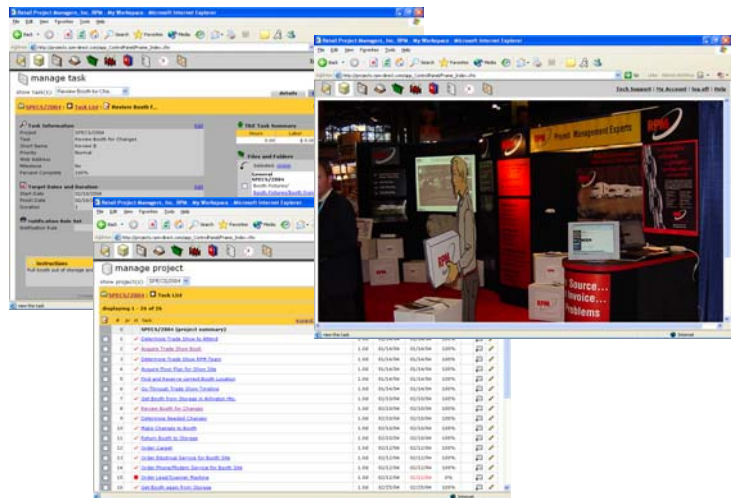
Retail Project Managers, Inc. RPM - My Workspace - Microsoft Internet Explorer

File Edit View Favorites Tools Help

manage task

show task(s): Review Booth for Cha...

details

SPECS/2004 | Task List | Review Booth f...

Task Information

Project SPECS/2004
Task Review Booth for Changes
Short Name Review B
Priority Normal
Web Address
Milestone No
Percent Complete 100%

Target Dates and Duration
Start Date 02/16/2004
Finish Date
Duration

Notification Rule Set
Notification Rule

Instructions
Pull booth out of storage and

TRT Task Summary
Hours Labor
0.00

Files and Folders
General
SPECS/2004
Booth Pictures/
Booth Pictures/Booth from

Retail Project Managers, Inc. RPM - My Workspace - Microsoft Internet Explorer

File Edit View Favorites Tools Help

Tech Support | My Account | log off | Help

Project Management Experts

RPM

Source...
Invoice...
Problems

Retail Project Managers, Inc. RPM - My Workspace - Microsoft Internet Explorer

File Edit View Favorites Tools Help

manage project

show project(s): SPECS/2004

SPECS/2004 | Task List

displaying 1 - 26 of 26

SPECS/2004 (project summary)

| # | Task | | | | |
|---|---|---|---|---|---|
| 1 | Determine Trade Show to Attend | 1.00 | 01/14/04 | 01/14/04 | 100% |
| 2 | Acquire Trade Show Book | 1.00 | 01/14/04 | 01/14/04 | 100% |
| 3 | Determine Team from RPM Team | 1.00 | 01/14/04 | 01/14/04 | 100% |
| 4 | Acquire Floor Plan for Show Site | 1.00 | 01/14/04 | 01/14/04 | 100% |
| 5 | Find and Reserve correct Booth Location | 1.00 | 01/14/04 | 01/14/04 | 100% |
| 6 | Go Through Trade Show Timeline | 1.00 | 01/14/04 | 01/14/04 | 100% |
| 7 | Get Booth from Storage in Arlington Hts. | 1.00 | 02/10/04 | 02/10/04 | 100% |
| 8 | Review Booth for Changes | 1.00 | 02/10/04 | 02/10/04 | 100% |
| 9 | Determine Needed Changes | 1.00 | 02/10/04 | 02/10/04 | 100% |
| 10 | Make Changes to Booth | 1.00 | 02/10/04 | 02/10/04 | 100% |
| 11 | Return Booth to Storage | 1.00 | 02/10/04 | 02/10/04 | 100% |
| 12 | Order Carpet | 1.00 | 02/12/04 | 02/12/04 | 100% |
| 13 | Order Electrical Service for Booth Site | 1.00 | 02/12/04 | 02/12/04 | 100% |
| 14 | Order Phone/Modem Service for Booth Site | 1.00 | 02/12/04 | 02/12/04 | 100% |
| 15 | Order Lead/Scanner Machine | 1.00 | 02/12/04 | 02/12/04 | 0% |
| 16 | Get Booth again from Storage | 1.00 | 02/25/04 | 02/25/04 | 100% |

Internet